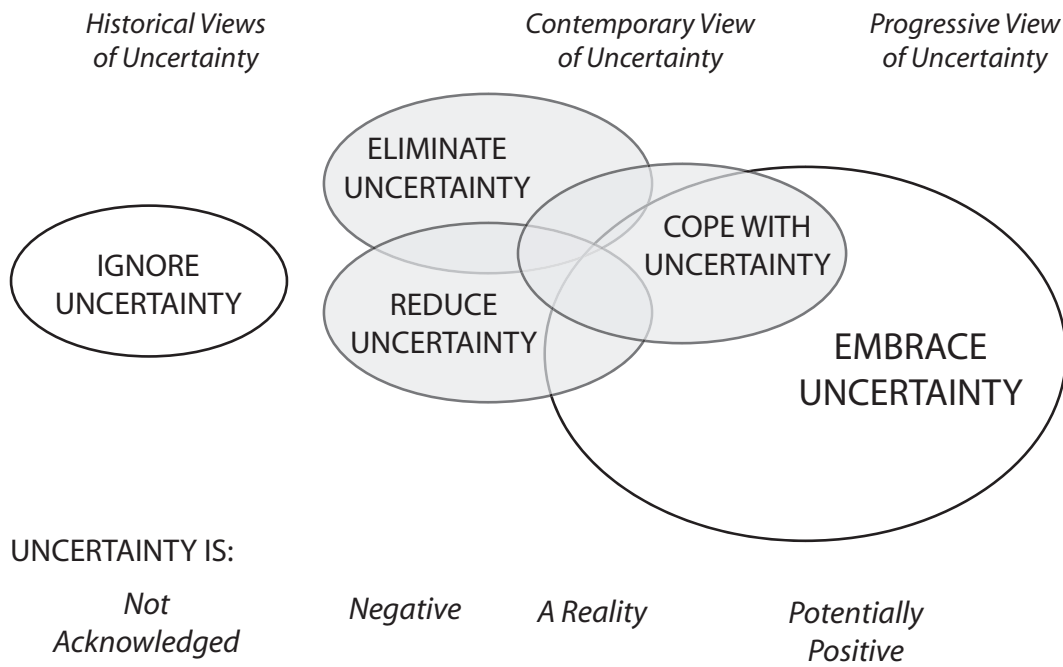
Historical Views of Uncertainty

Contemporary View of Uncertainty

Progressive View of Uncertainty

ELIMINATE UNCERTAINTY

IGNORE UNCERTAINTY

COPE WITH UNCERTAINTY

REDUCE UNCERTAINTY

EMBRACE UNCERTAINTY

UNCERTAINTY IS:

Not Acknowledged

Negative

A Reality

Potentially Positive